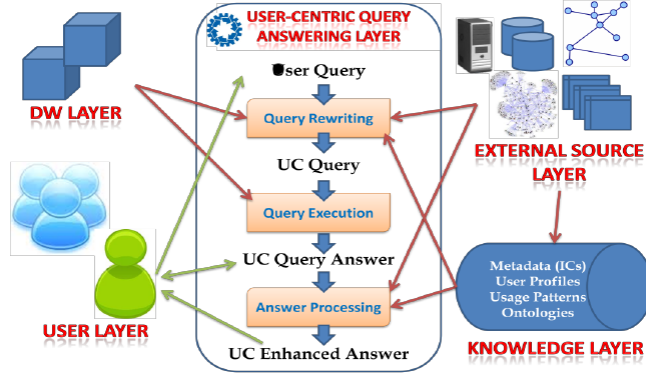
USER-CENTRIC QUERY ANSWERING LAYER

DW LAYER

User Query

Query Rewriting

UC Query

Query Execution

UC Query Answer

Answer Processing

UC Enhanced Answer

EXTERNAL SOURCE LAYER

USER LAYER

Metadata (ICs)
User Profiles
Usage Patterns
Ontologies

KNOWLEDGE LAYER